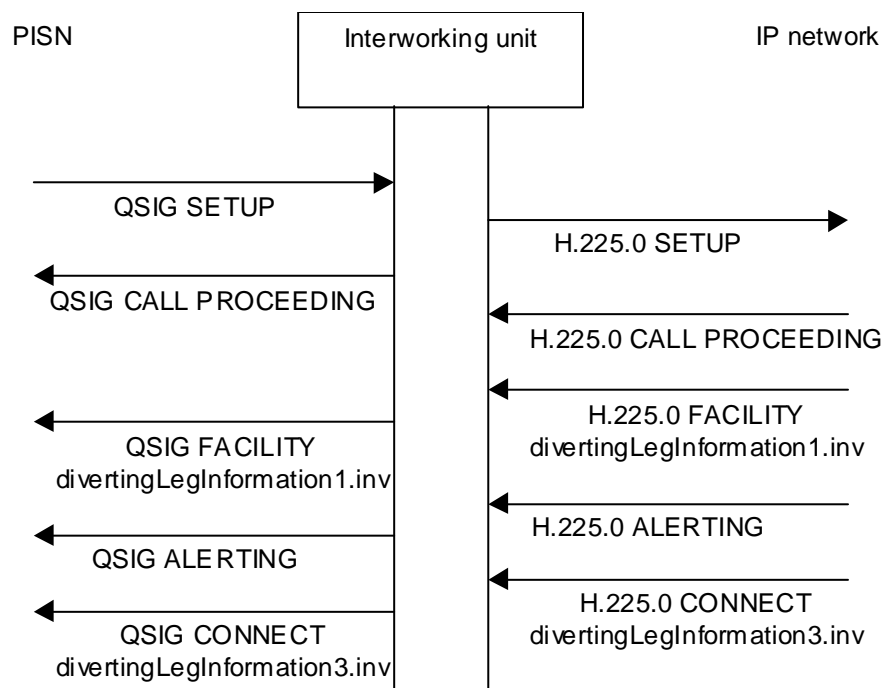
PISN

Interworking unit

IP network

QSIG SETUP

H.225.0 SETUP

QSIG CALL PROCEEDING

H.225.0 CALL PROCEEDING

H.225.0 FACILITY
divertingLegInformation1.inv

QSIG FACILITY
divertingLegInformation1.inv

H.225.0 ALERTING

QSIG ALERTING

H.225.0 CONNECT
divertingLegInformation3.inv

QSIG CONNECT
divertingLegInformation3.inv